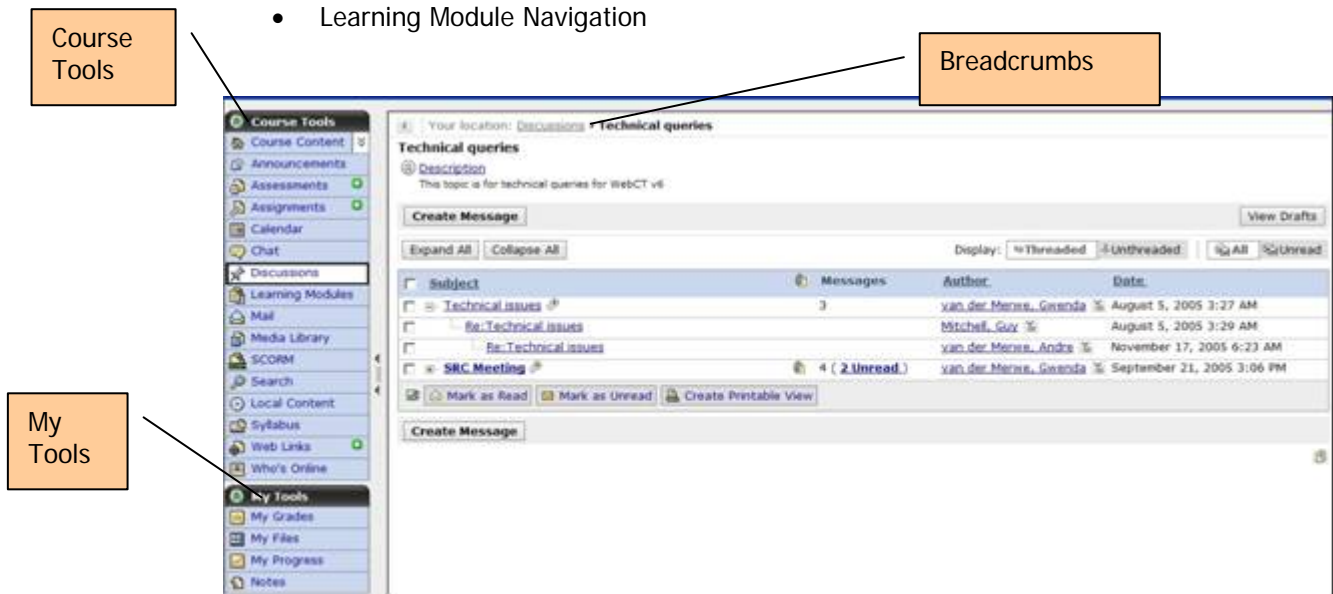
• Learning Module Navigation

Course Tools

Breadcrumbs

My Tools

Course Tools
Course Content
Announcements
Assessments
Assignments
Calendar
Chat
Discussions
Learning Modules
Mail
Media Library
SCORM
Search
Local Content
Syllabus
Web Links
Who's Online

My Tools
My Grades
My Files
My Progress
Notes

Your location: Discussions > Technical queries

Technical queries

Description
This topic is for technical queries for WebCT v6

Create Message

View Drafts

Expand All | Collapse All

Display: Threaded | Unthreaded | All | Unread

| Subject | Messages | Author | Date |
|---|---|---|---|
| Technical issues | 3 | van der Merwe, Gwenda | August 5, 2005 3:27 AM |
| Re:Technical issues | | Mitchell, Guy | August 5, 2005 3:29 AM |
| Re:Technical issues | | van der Merwe, Andre | November 17, 2005 6:23 AM |
| SRC Meeting | 4 ( 2 Unread ) | van der Merwe, Gwenda | September 21, 2005 3:06 PM |

Mark as Read | Mark as Unread | Create Printable View

Create Message